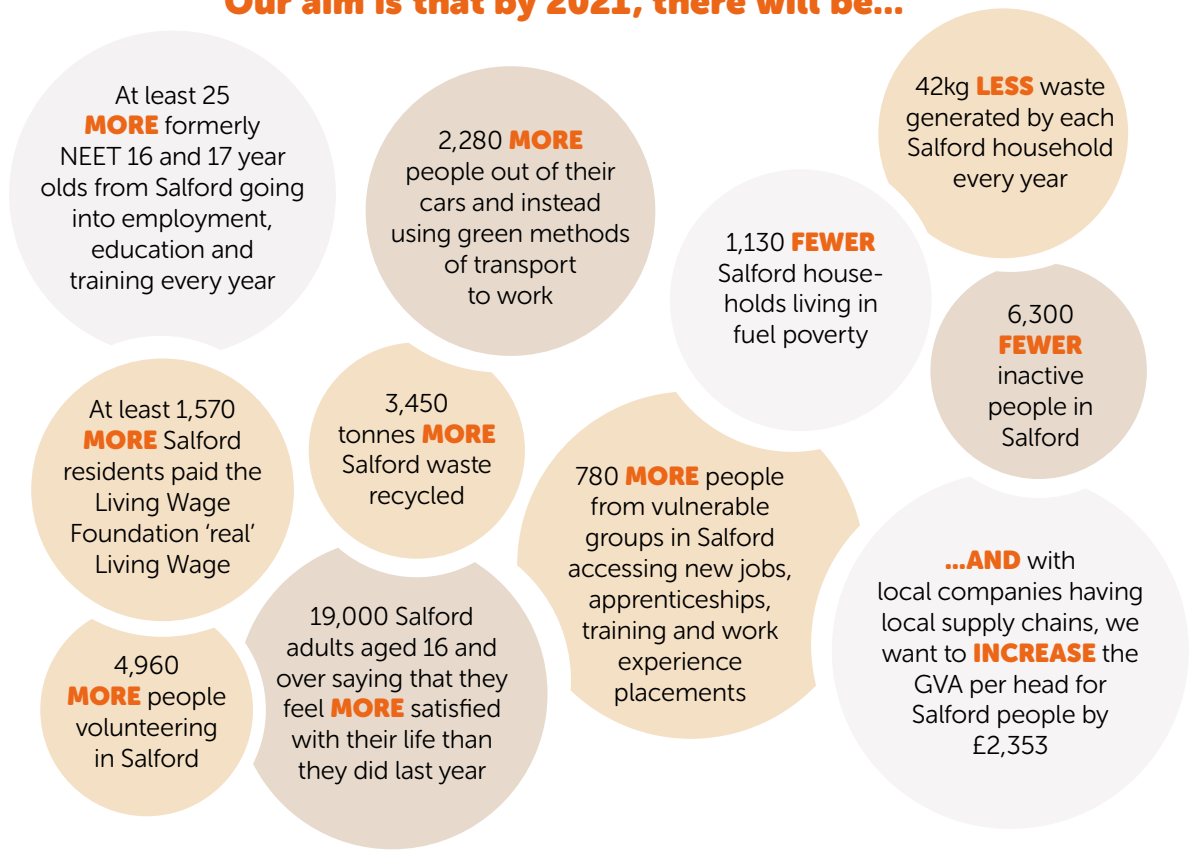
Our aim is that by 2021, there will be...

At least 25 MORE formerly NEET 16 and 17 year olds from Salford going into employment, education and training every year

2,280 MORE people out of their cars and instead using green methods of transport to work

42kg LESS waste generated by each Salford household every year

1,130 FEWER Salford households living in fuel poverty

6,300 FEWER inactive people in Salford

At least 1,570 MORE Salford residents paid the Living Wage Foundation 'real' Living Wage

3,450 tonnes MORE Salford waste recycled

780 MORE people from vulnerable groups in Salford accessing new jobs, apprenticeships, training and work experience placements

...AND with local companies having local supply chains, we want to INCREASE the GVA per head for Salford people by £2,353

4,960 MORE people volunteering in Salford

19,000 Salford adults aged 16 and over saying that they feel MORE satisfied with their life than they did last year